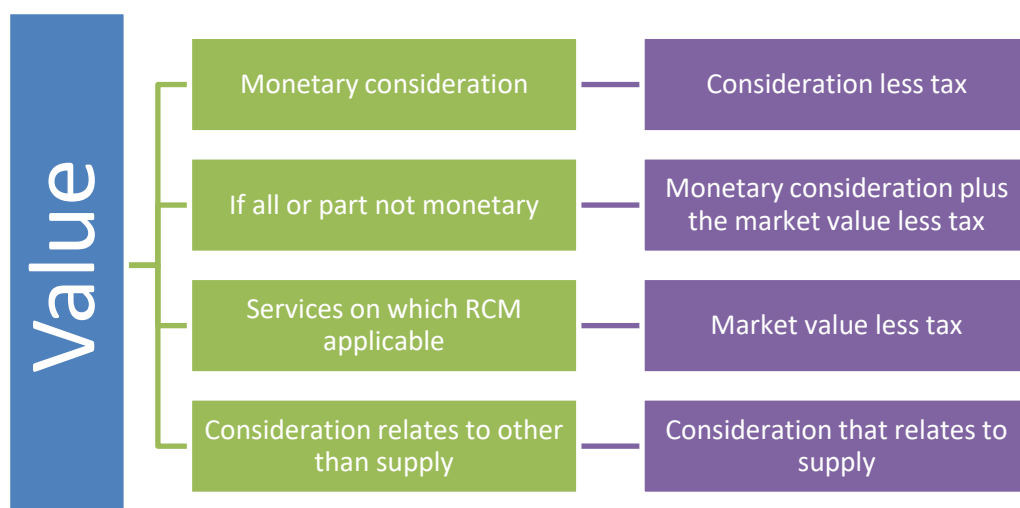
Value

Monetary consideration

Consideration less tax

If all or part not monetary

Monetary consideration plus the market value less tax

Services on which RCM applicable

Market value less tax

Consideration relates to other than supply

Consideration that relates to supply